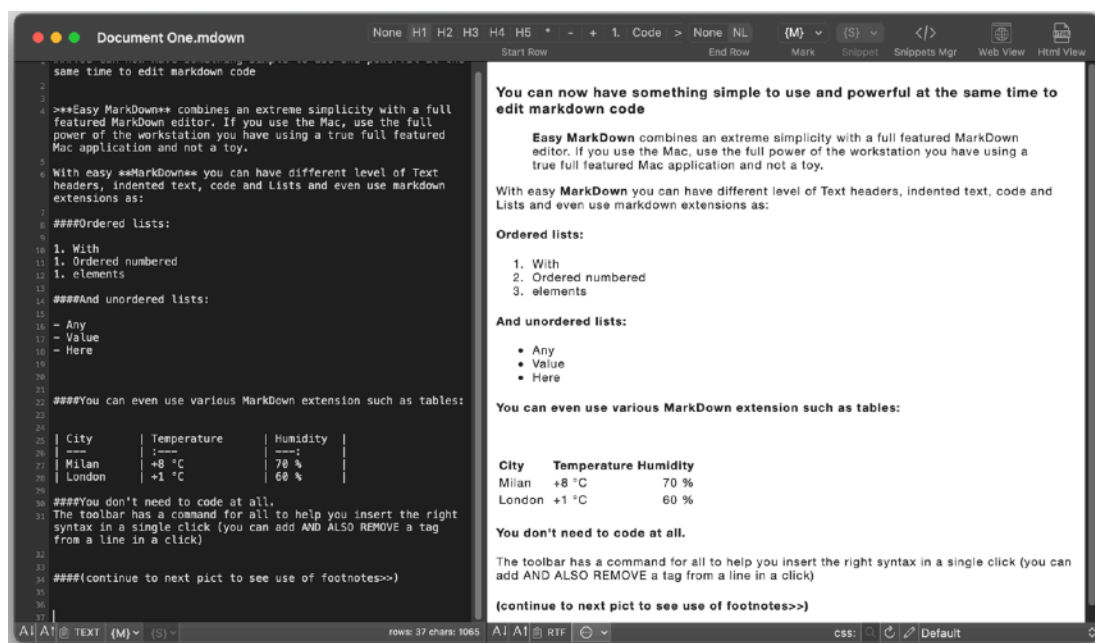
Document One.mdown

None H1 H2 H3 H4 H5 * - + 1. Code > None NL {M} {S} </> Web View Html View
Start Row End Row Mark Snippet Snippets Mgr

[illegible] same time to edit markdown code

>**Easy MarkDown** combines an extreme simplicity with a full featured MarkDown editor. If you use the Mac, use the full power of the workstation you have using a true full featured Mac application and not a toy.

With easy **MarkDown** you can have different level of Text headers, indented text, code and Lists and even use markdown extensions as:

####Ordered lists:

1. With
1. Ordered numbered
1. elements

####And unordered lists:

- Any
- Value
- Here

####You can even use various MarkDown extension such as tables:

| City | Temperature | Humidity |
| --- | :--- | ---: |
| Milan | +8 °C | 70 % |
| London | +1 °C | 60 % |

####You don't need to code at all.
The toolbar has a command for all to help you insert the right syntax in a single click (you can add AND ALSO REMOVE a tag from a line in a click)

####(continue to next pict to see use of footnotes>>)

You can now have something simple to use and powerful at the same time to edit markdown code

Easy MarkDown combines an extreme simplicity with a full featured MarkDown editor. If you use the Mac, use the full power of the workstation you have using a true full featured Mac application and not a toy.

With easy MarkDown you can have different level of Text headers, indented text, code and Lists and even use markdown extensions as:

Ordered lists:

1. With
2. Ordered numbered
3. elements

And unordered lists:

• Any
• Value
• Here

You can even use various MarkDown extension such as tables:

| City | Temperature | Humidity |
| --- | --- | --- |
| Milan | +8 °C | 70 % |
| London | +1 °C | 60 % |

You don't need to code at all.

The toolbar has a command for all to help you insert the right syntax in a single click (you can add AND ALSO REMOVE a tag from a line in a click)

(continue to next pict to see use of footnotes>>)

TEXT {M} {S} rows: 37 chars: 1065 RTF css: Default